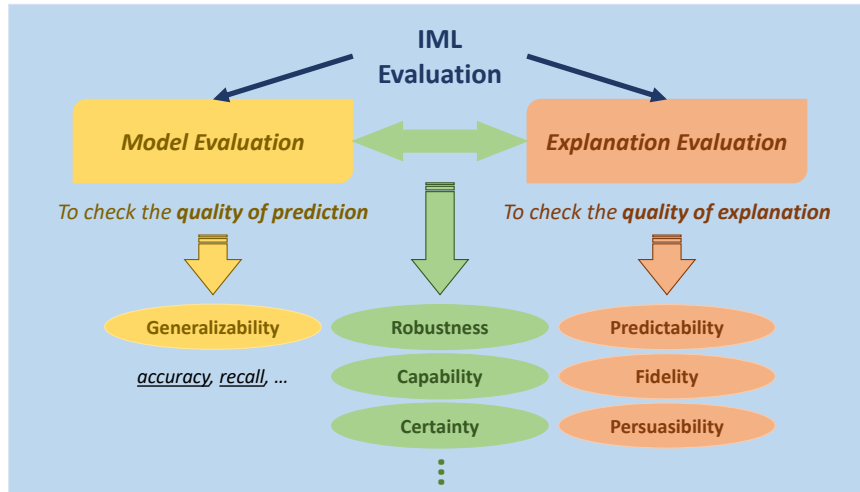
IML
Evaluation

Model Evaluation

Explanation Evaluation

To check the quality of prediction

To check the quality of explanation

Generalizability

accuracy, recall, …

Robustness

Capability

Certainty

⋮

Predictability

Fidelity

Persuasibility